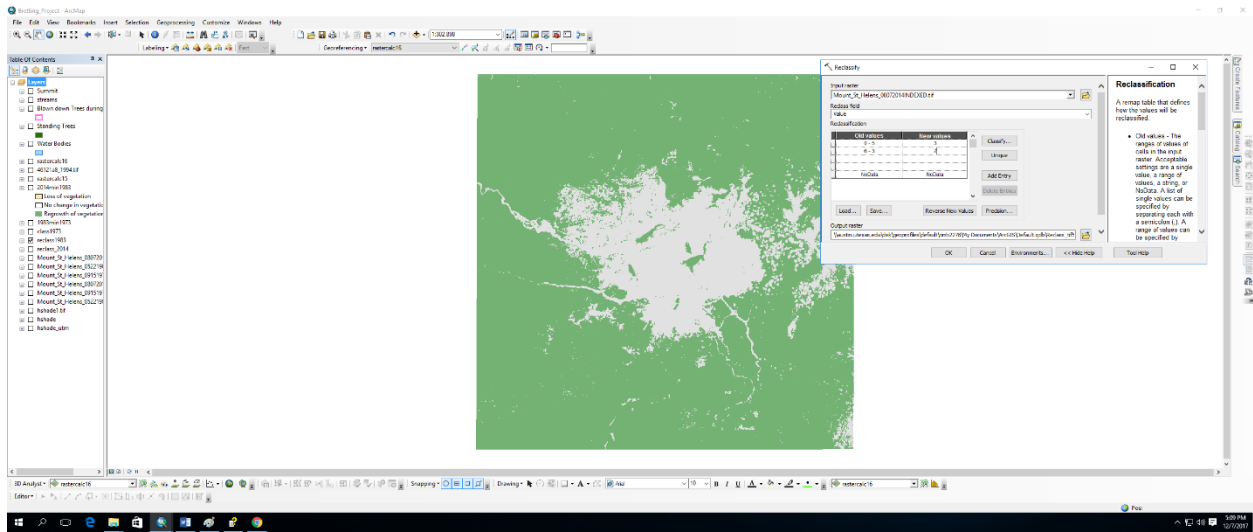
Brolling_Project - ArcMap
File Edit View Bookmarks Insert Selection Geoprocessing Customize Windows Help
1:302,898
Labeling
Georeferencing · rastercalc16
Table Of Contents
Layers
Summit
streams
Blown down Trees during
Standing Trees
Water Bodies
rastercalc18
4612_1984.tif
rastercalc15
2014min1983
Loss of vegetation
No change in vegetati
Regrowth of vegetation
1985min1975
class1975
reclass1985
reclass_2014
Mount_St_Helens_080720
Mount_St_Helens_052219
Mount_St_Helens_091519
Mount_St_Helens_080720
Mount_St_Helens_091519
Mount_St_Helens_052219
hshade1.tif
hshade
hshade_utm

Reclassify
Input raster
Mount_St_Helens_08072014INDEXED.tif
Reclass field
Value
Reclassification
| Old values | New values |
|---|---|
| 0 - 5 | 3 |
| 6 - 3 | 2 |
| NoData | NoData |
Classify...
Unique
Add Entry
Delete Entries
Load... Save... Reverse New Values Precision...
Output raster
\\eu.emu.utexas.edu\lab\geoprofiles\default\profs23\My Documents\ArcGIS\Default.gdb\Reclass_tif
OK Cancel Environments... << Hide Help Tool Help

Reclassification
A remap table that defines how the values will be reclassified.
Old values - The ranges of values of cells in the input raster. Acceptable settings are a single value, a range of values, a string, or NoData. A list of single values can be specified by separating each with a semicolon (;). A range of values can be specified by

3D Analyst · rastercalc16
Snapping · Drawing · Arial 10 B I U rastercalc16
Editor·
Pos
5:09 PM
12/7/2017